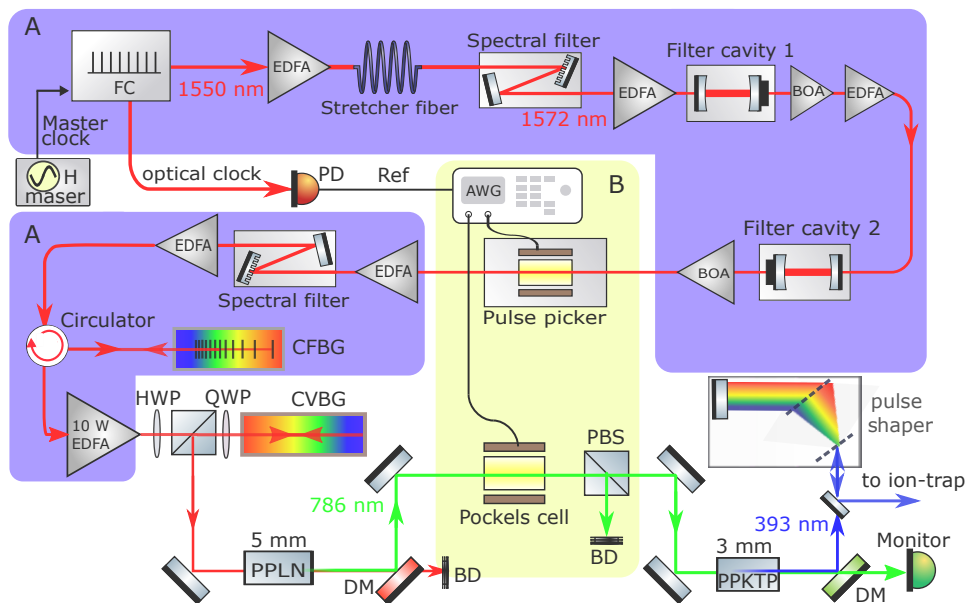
A

FC

1550 nm

EDFA

Stretcher fiber

Spectral filter

1572 nm

EDFA

Filter cavity 1

BOA

EDFA

Master clock

H maser

optical clock

PD

Ref

AWG

B

A

EDFA

Spectral filter

EDFA

BOA

Filter cavity 2

Pulse picker

Circulator

CFBG

10 W EDFA

HWP

QWP

CVBG

pulse shaper

to ion-trap

786 nm

Pockels cell

PBS

BD

393 nm

5 mm

PPLN

DM

BD

3 mm

PPKTP

Monitor

DM